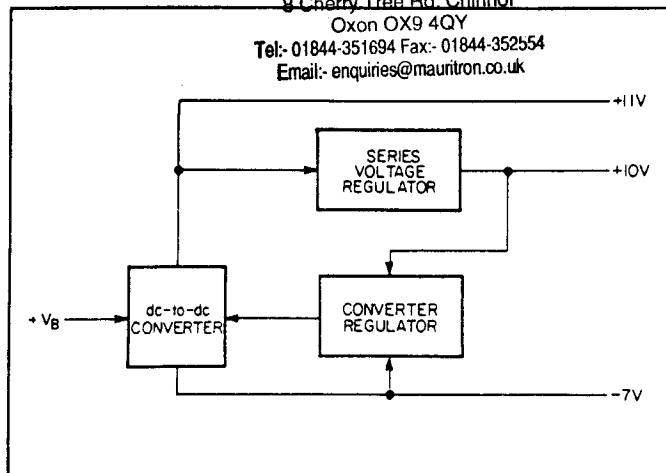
8 Cherry Tree Rd. Chinnor
Oxon OX9 4QY
Tel:- 01844-351694 Fax:- 01844-352554
Email:- enquiries@mauritron.co.uk

+11V

SERIES VOLTAGE REGULATOR

+10V

$+V_B$

dc-to-dc CONVERTER

CONVERTER REGULATOR

-7V